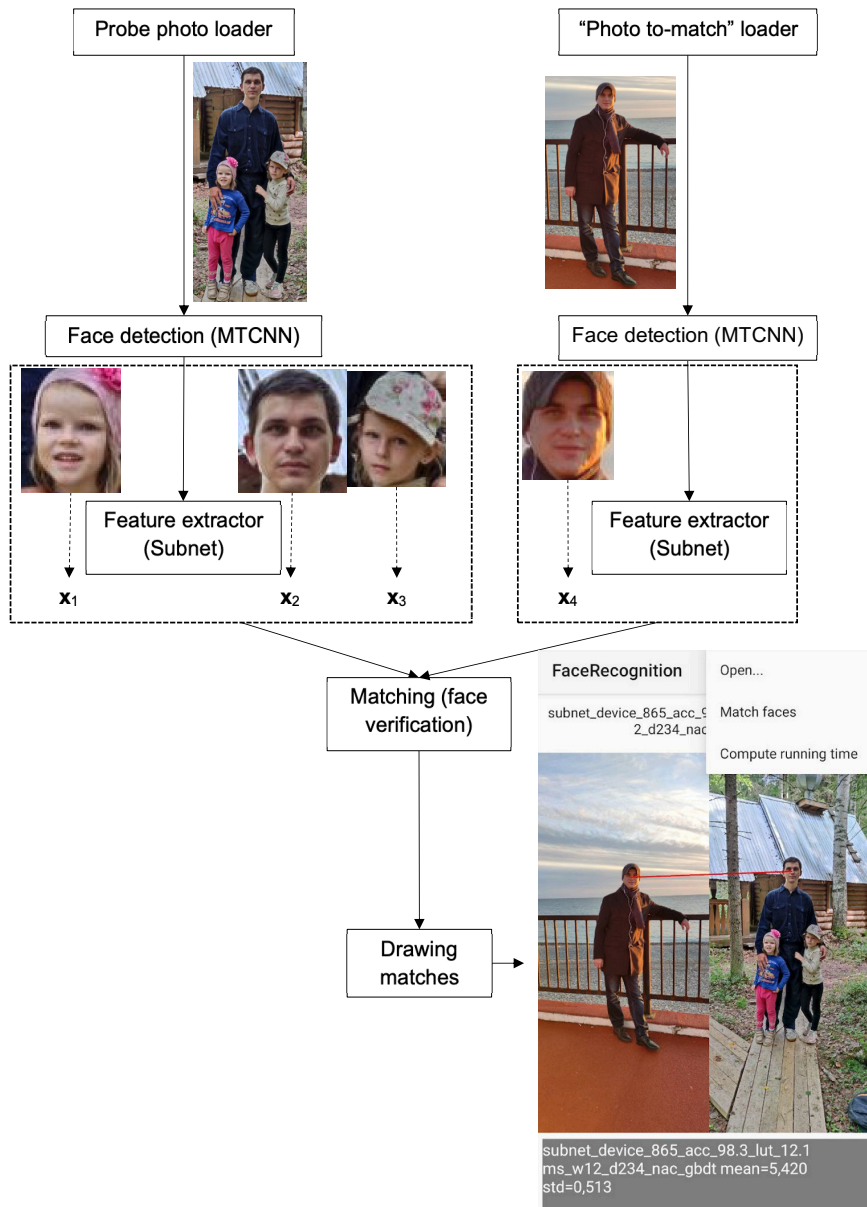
Probe photo loader

"Photo to-match" loader

Face detection (MTCNN)

Face detection (MTCNN)

Feature extractor (Subnet)

$\mathbf{x}_1$

$\mathbf{x}_2$

$\mathbf{x}_3$

Feature extractor (Subnet)

$\mathbf{x}_4$

Matching (face verification)

Drawing matches

FaceRecognition

subnet_device_865_acc_9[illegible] 2_d234_nac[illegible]

Open...

Match faces

Compute running time

subnet_device_865_acc_98.3_lut_12.1 ms_w12_d234_nac_gbdt mean=5,420 std=0,513